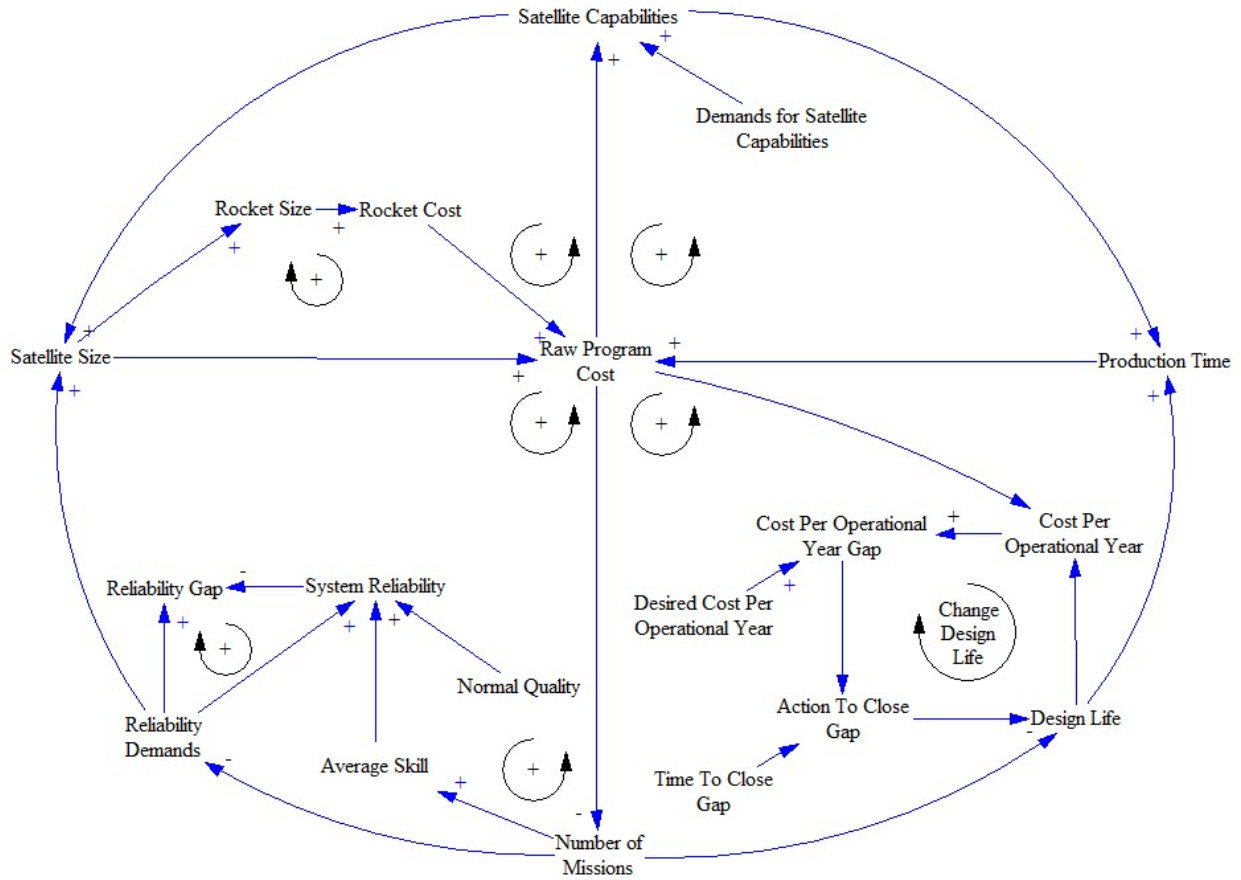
Satellite Capabilities
+
+
Demands for Satellite Capabilities

Rocket Size
Rocket Cost
+
+
+
+
+
+
Satellite Size
+
+
Raw Program Cost
+
+
Production Time
+
+
+
+

Cost Per Operational Year Gap
+
Cost Per Operational Year
Desired Cost Per Operational Year
+
Change Design Life

Reliability Gap
-
System Reliability
+
+
+
+
Normal Quality

Reliability Demands
Average Skill
+
+
Action To Close Gap
Design Life
-
Time To Close Gap
-
-
Number of Missions